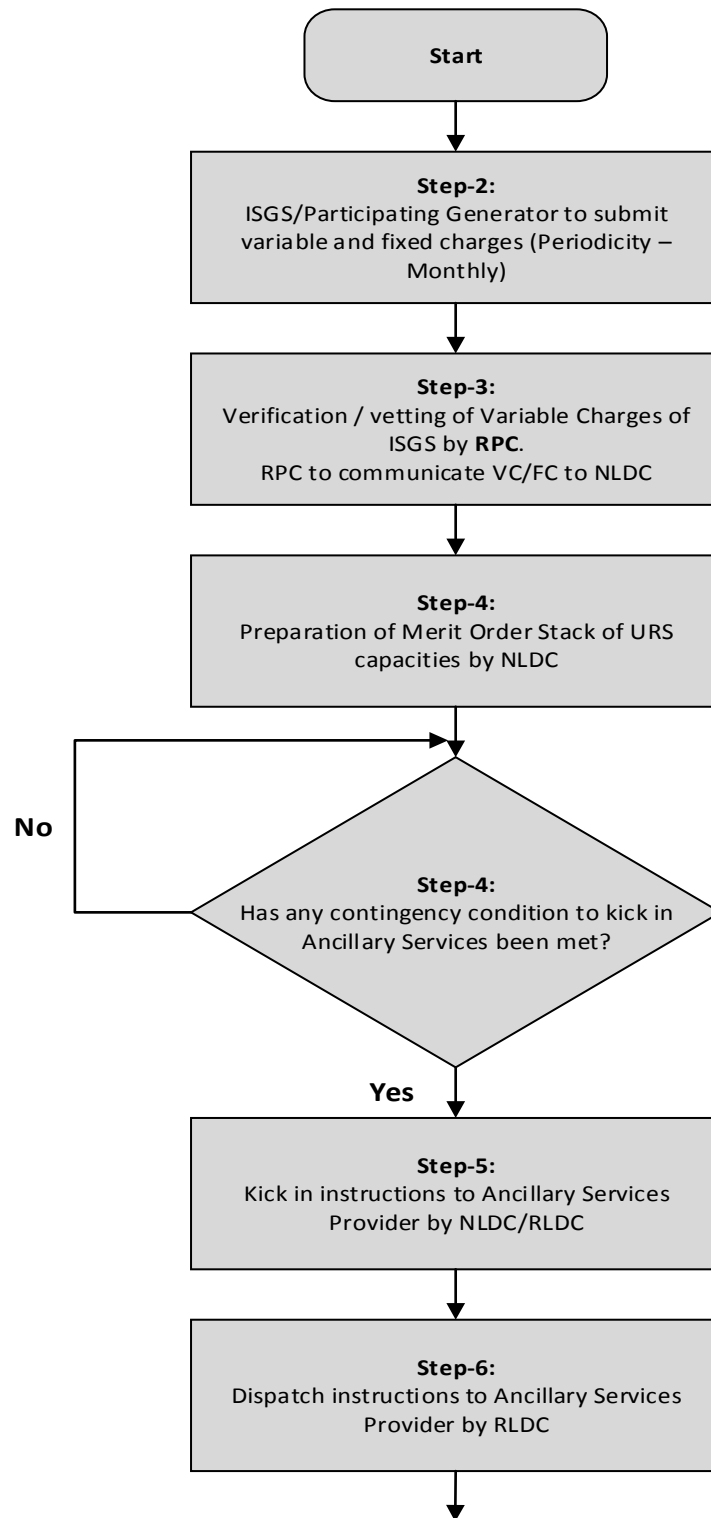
Start

Step-2:
ISGS/Participating Generator to submit variable and fixed charges (Periodicity – Monthly)

Step-3:
Verification / vetting of Variable Charges of ISGS by RPC.
RPC to communicate VC/FC to NLDC

Step-4:
Preparation of Merit Order Stack of URS capacities by NLDC

No

Step-4:
Has any contingency condition to kick in Ancillary Services been met?

Yes

Step-5:
Kick in instructions to Ancillary Services Provider by NLDC/RLDC

Step-6:
Dispatch instructions to Ancillary Services Provider by RLDC